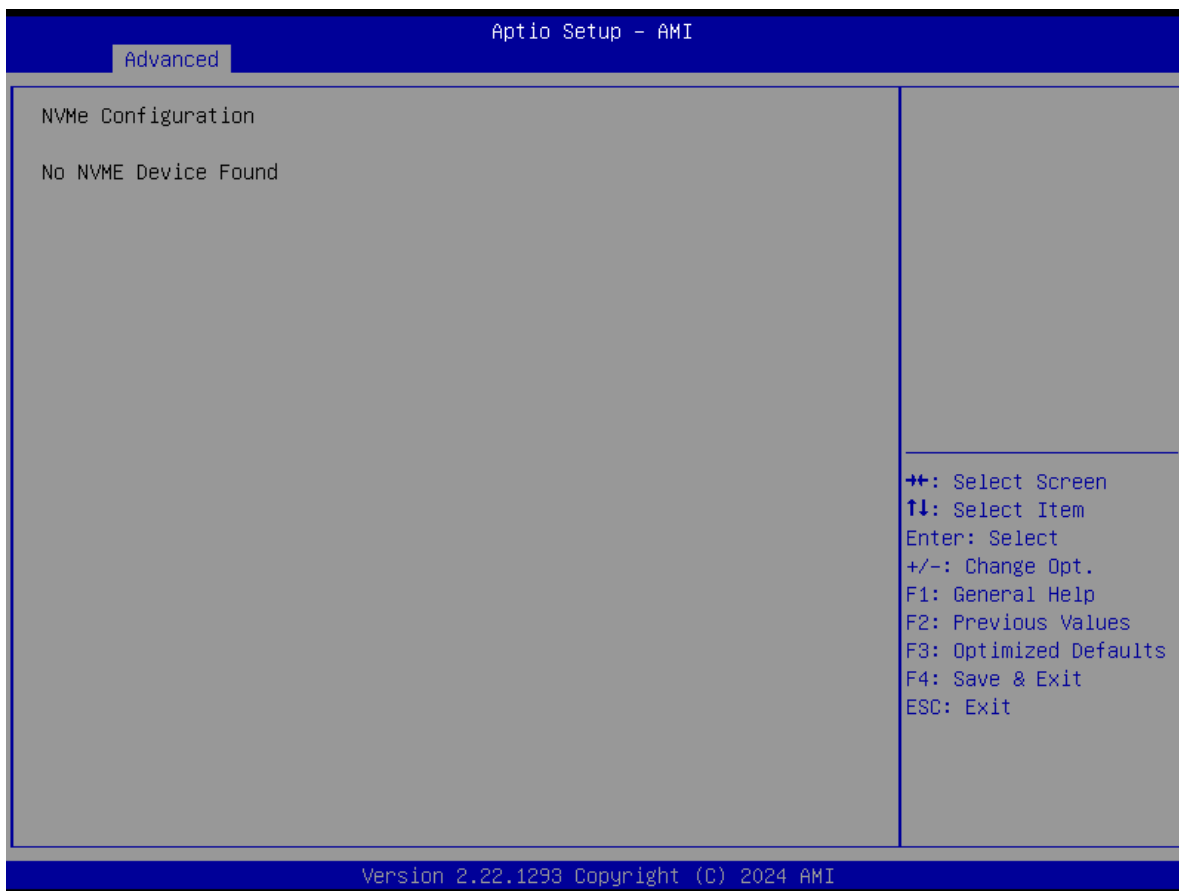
Aptio Setup – AMI

Advanced

NVMe Configuration

No NVME Device Found

→←: Select Screen
↑↓: Select Item
Enter: Select
+/-: Change Opt.
F1: General Help
F2: Previous Values
F3: Optimized Defaults
F4: Save & Exit
ESC: Exit

Version 2.22.1293 Copyright (C) 2024 AMI